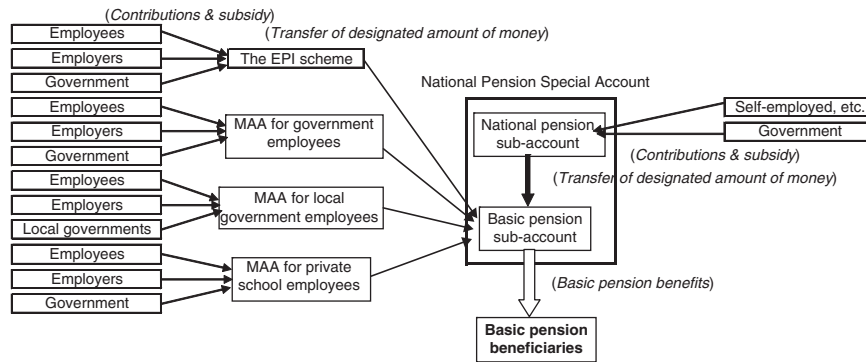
(*Contributions & subsidy*)

(*Transfer of designated amount of money*)

Employees

Employers

Government

The EPI scheme

National Pension Special Account

Employees

Employers

Government

MAA for government employees

Employees

Employers

Local governments

MAA for local government employees

Employees

Employers

Government

MAA for private school employees

National pension sub-account

Self-employed, etc.

Government

(*Contributions & subsidy*)

(*Transfer of designated amount of money*)

Basic pension sub-account

(*Basic pension benefits*)

**Basic pension beneficiaries**